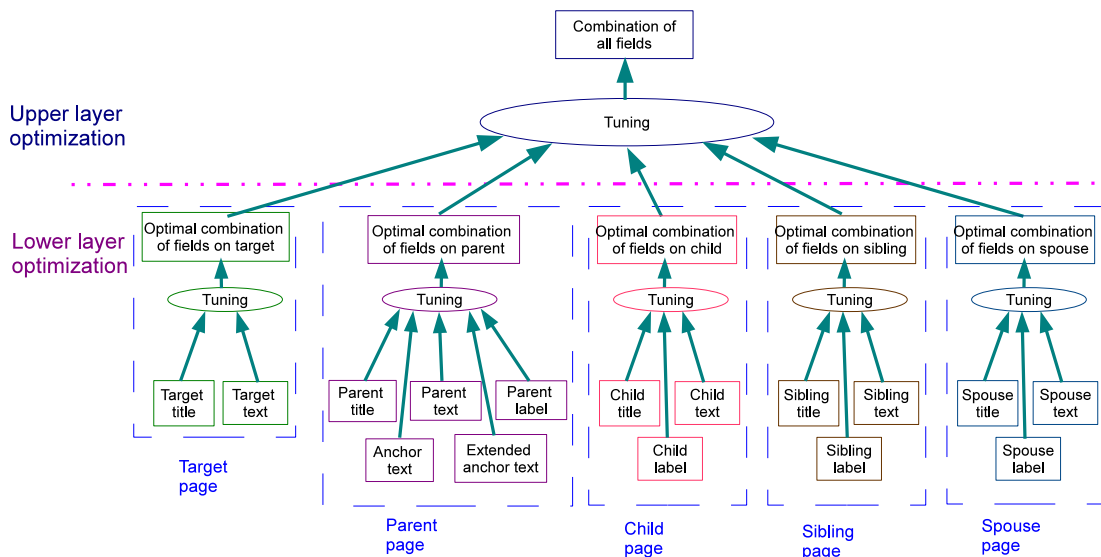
Combination of all fields

Upper layer optimization

Tuning

Lower layer optimization

Optimal combination of fields on target

Tuning

Target title

Target text

Target page

Optimal combination of fields on parent

Tuning

Parent title

Parent text

Parent label

Anchor text

Extended anchor text

Parent page

Optimal combination of fields on child

Tuning

Child title

Child text

Child label

Child page

Optimal combination of fields on sibling

Tuning

Sibling title

Sibling text

Sibling label

Sibling page

Optimal combination of fields on spouse

Tuning

Spouse title

Spouse text

Spouse label

Spouse page